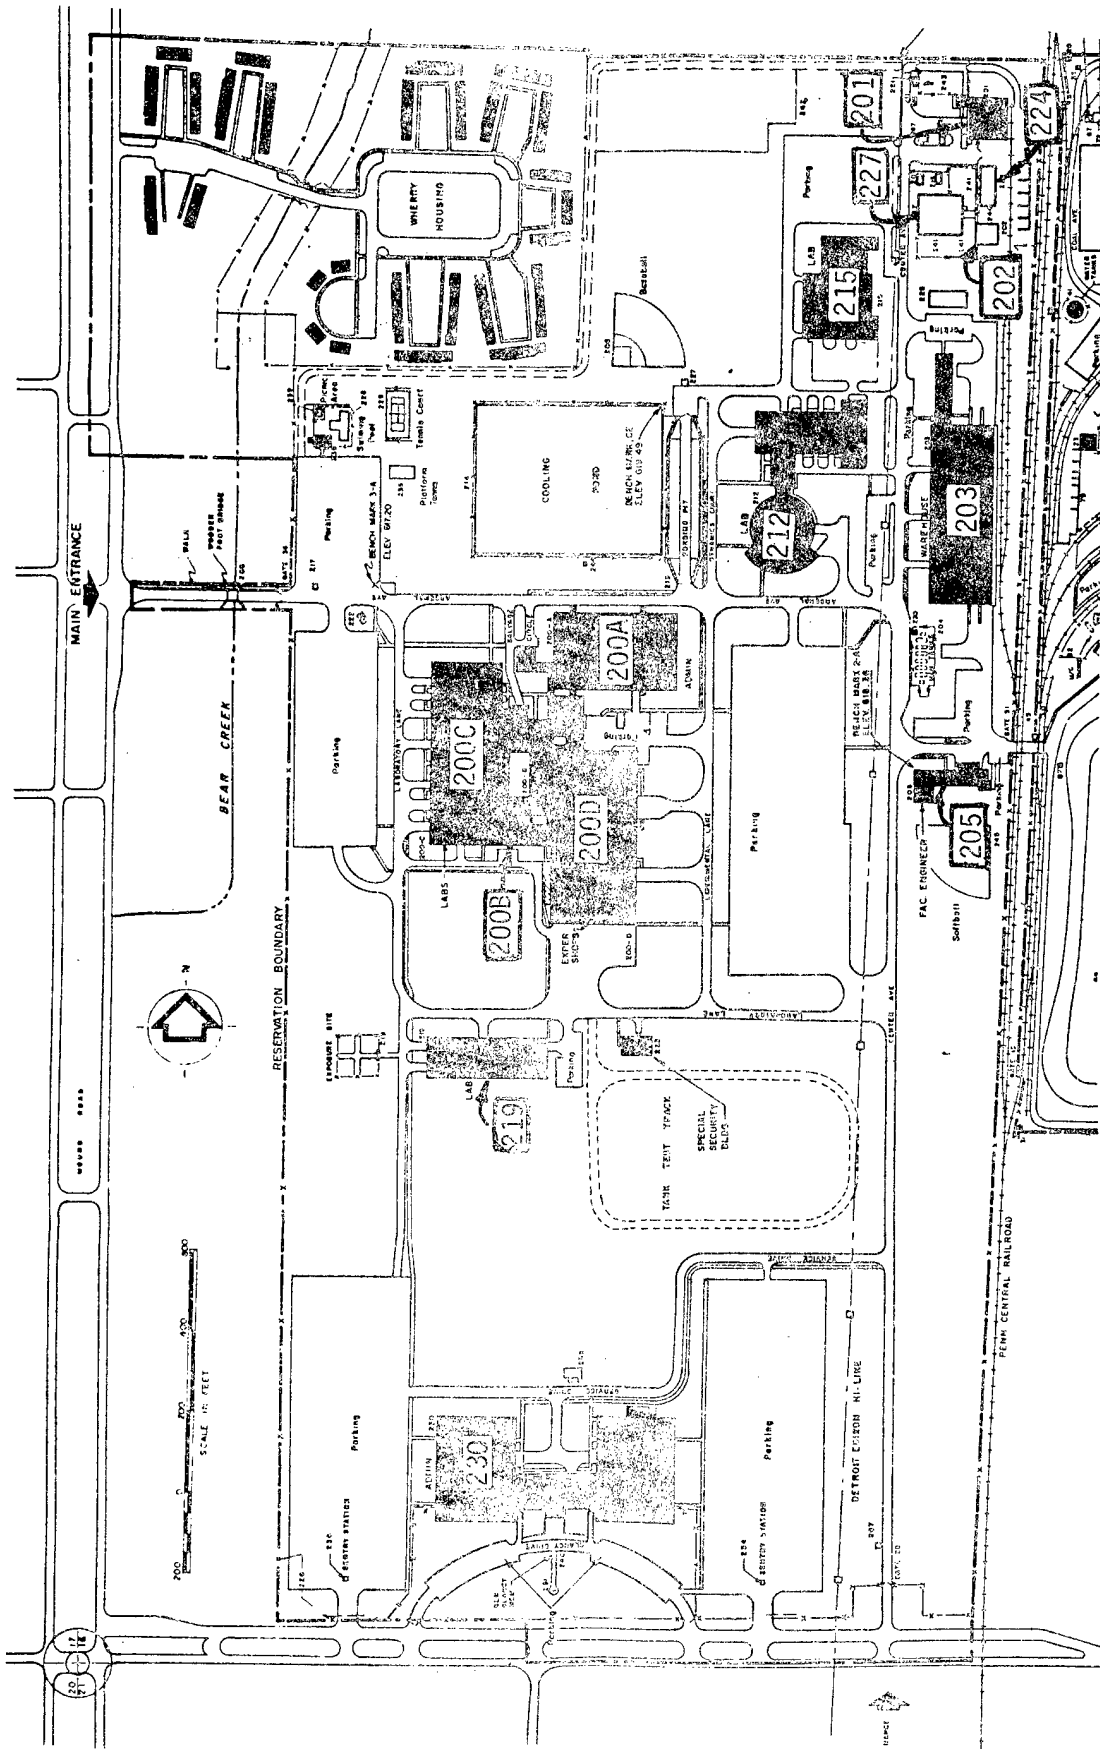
MAIN ENTRANCE

WALK

WOODEN FOOT BRIDGE

BEAR CREEK

RESERVATION BOUNDARY

MOUND ROAD

SCALE IN FEET

200 0 200 400 800

WHERRY HOUSING

Baseball

Picnic Area

Swimming Pool

Tennis Court

Platform Tower

Parking

BENCH MARK 3-A ELEV 617.20

COOLING POND

BENCH MARK CE ELEV 613.49

201

227

224

215

LAB

202

212

LAB

203

WAREHOUSE

Parking

200A

ADMIN

200C

200D

LABS

200B

EXPER SHOPS

BENCH MARK 2-A ELEV 618.88

205

FAC ENGINEER

Softball

LAB

219

EXPOSURE SITE

TANK TEST TRACK

SPECIAL SECURITY BLDG

CENTER AVE

ARSENAL AVE

230

ADMIN

Parking

SENTRY STATION

SENTRY STATION

DETROIT EDISON HI-LINE

PENN CENTRAL RAILROAD

GATE 20

Parking

20

12